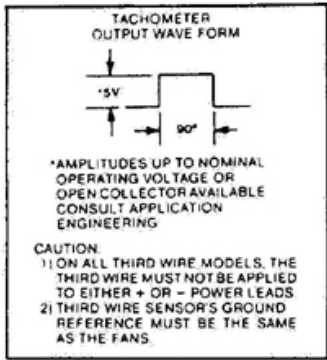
TACHOMETER
OUTPUT WAVE FORM

*5V

90°

*AMPLITUDES UP TO NOMINAL OPERATING VOLTAGE OR OPEN COLLECTOR AVAILABLE CONSULT APPLICATION ENGINEERING

CAUTION:
1) ON ALL THIRD WIRE MODELS, THE THIRD WIRE MUST NOT BE APPLIED TO EITHER + OR – POWER LEADS.
2) THIRD WIRE SENSOR'S GROUND REFERENCE MUST BE THE SAME AS THE FANS.